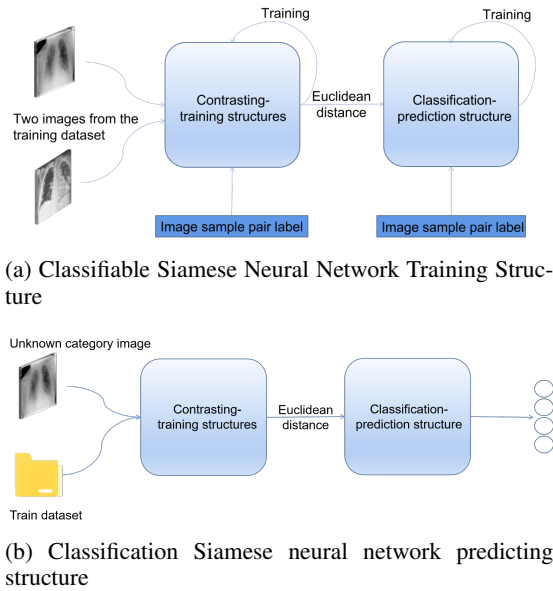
Training

Training

Two images from the training dataset

Contrasting-training structures

Euclidean distance

Classification-prediction structure

Image sample pair label

Image sample pair label

(a) Classifiable Siamese Neural Network Training Structure

Unknown category image

Contrasting-training structures

Euclidean distance

Classification-prediction structure

Train dataset

(b) Classification Siamese neural network predicting structure